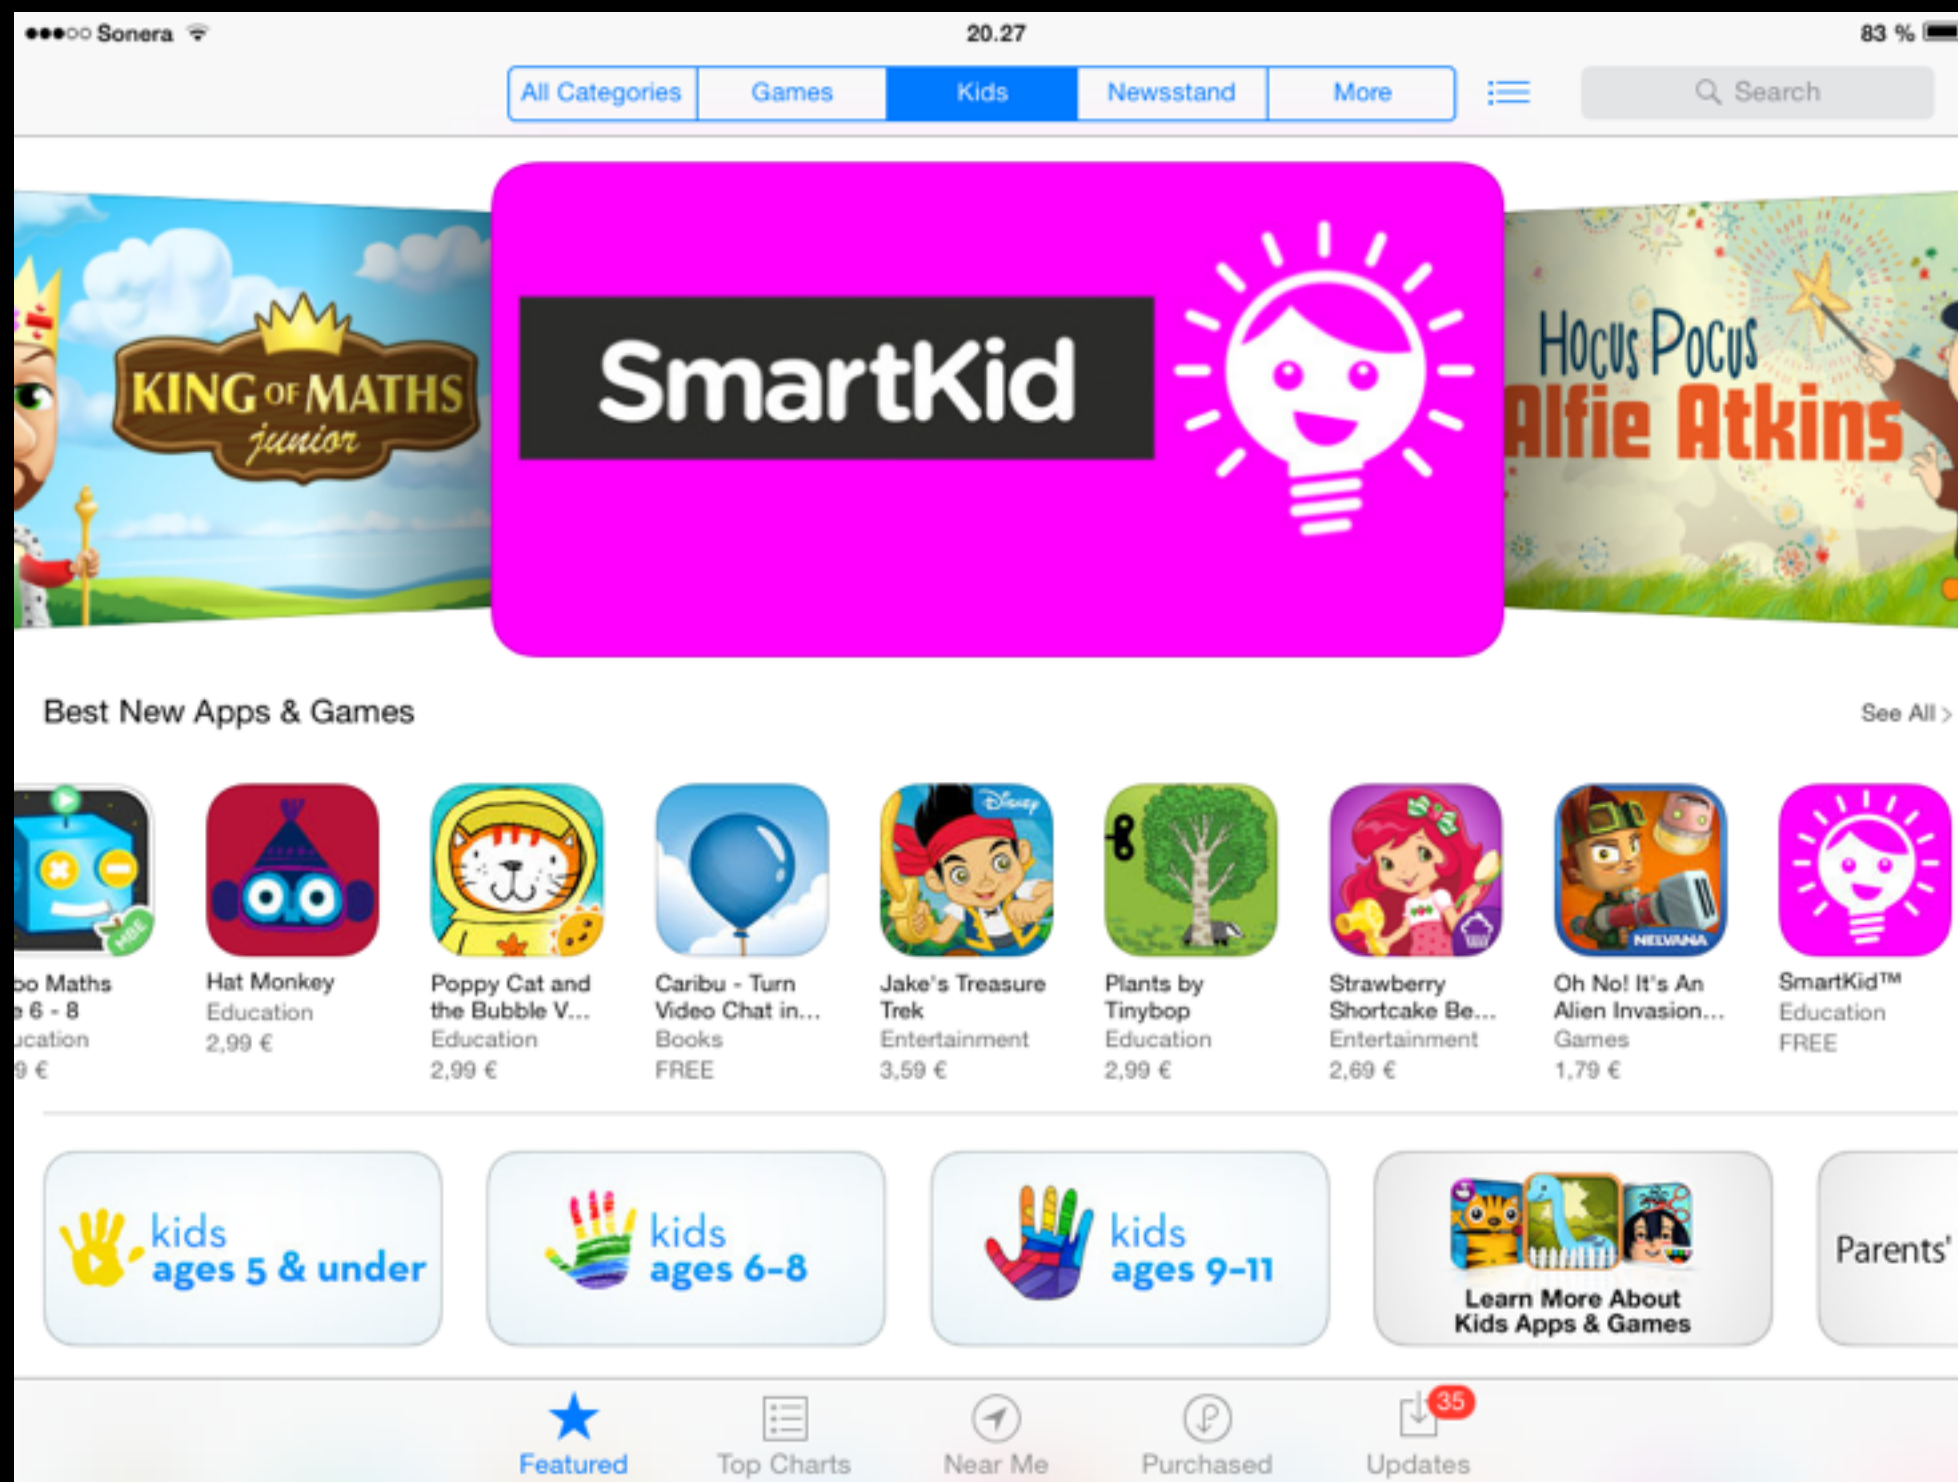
●●●○○ Sonera
20.27
83 %

All Categories | Games | Kids | Newsstand | More

Search

KING OF MATHS junior

SmartKid

Hocus Pocus Alfie Atkins

Best New Apps & Games
See All >

bo Maths
e 6 - 8
ucation
9 €

Hat Monkey
Education
2,99 €

Poppy Cat and the Bubble V...
Education
2,99 €

Caribu - Turn Video Chat in...
Books
FREE

Disney
Jake's Treasure Trek
Entertainment
3,59 €

Plants by Tinybop
Education
2,99 €

Strawberry Shortcake Be...
Entertainment
2,69 €

NELVANA
Oh No! It's An Alien Invasion...
Games
1,79 €

SmartKid™
Education
FREE

kids ages 5 & under

kids ages 6–8

kids ages 9–11

Learn More About Kids Apps & Games

Parents'

Featured
Top Charts
Near Me
Purchased
35
Updates